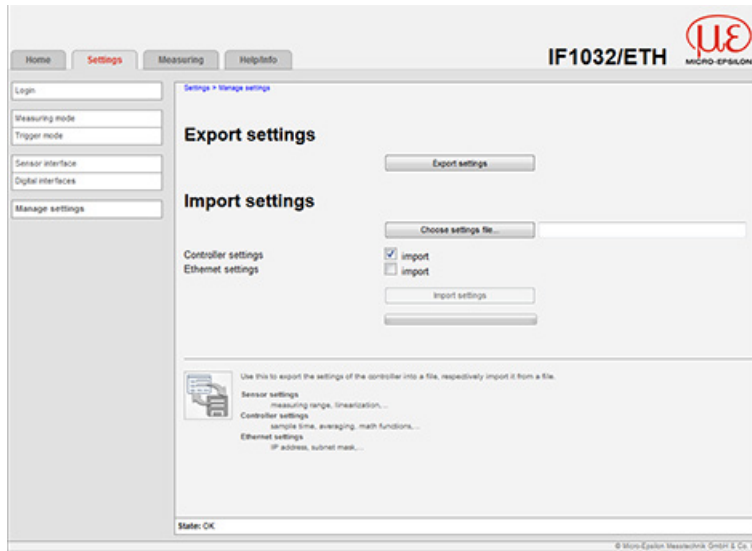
Home Settings Measuring Help/Info

IF1032/ETH

MICRO-EPSILON

Login

Measuring mode
Trigger mode

Sensor interface
Digital interfaces

Manage settings

Settings > Manage settings

Export settings

Export settings

Import settings

Choose settings file...

Controller settings
Ethernet settings

import
import

Import settings

Use this to export the settings of the controller into a file, respectively import it from a file.

Sensor settings
measuring range, linearization,...
Controller settings
sample time, averaging, math functions,...
Ethernet settings
IP address, subnet mask,...

State: OK

© Micro-Epsilon Messtechnik GmbH & Co.